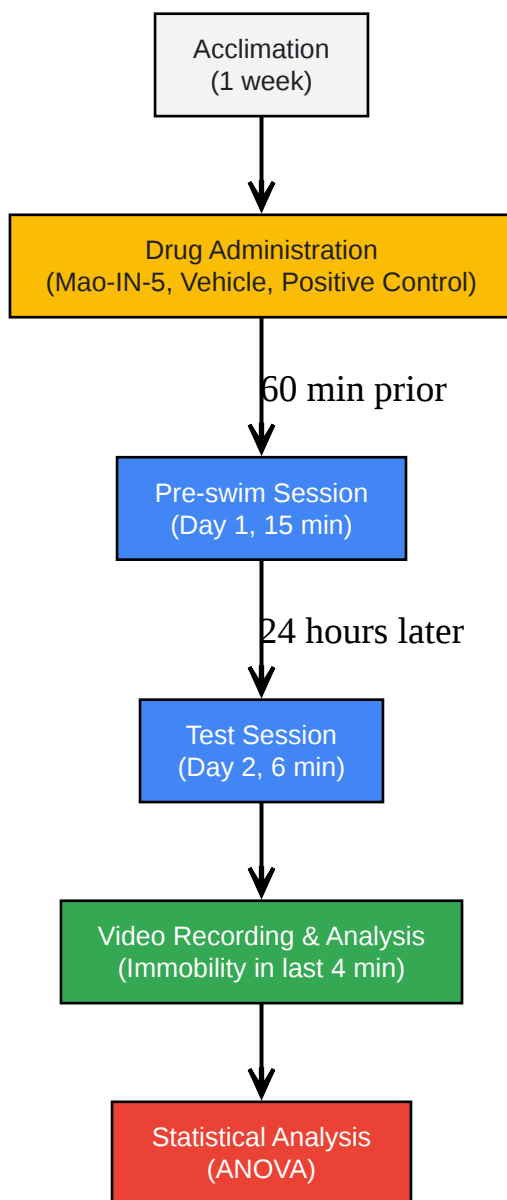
Acclimation
(1 week)

Drug Administration
(Mao-IN-5, Vehicle, Positive Control)

60 min prior

Pre-swim Session
(Day 1, 15 min)

24 hours later

Test Session
(Day 2, 6 min)

Video Recording & Analysis
(Immobility in last 4 min)

Statistical Analysis
(ANOVA)